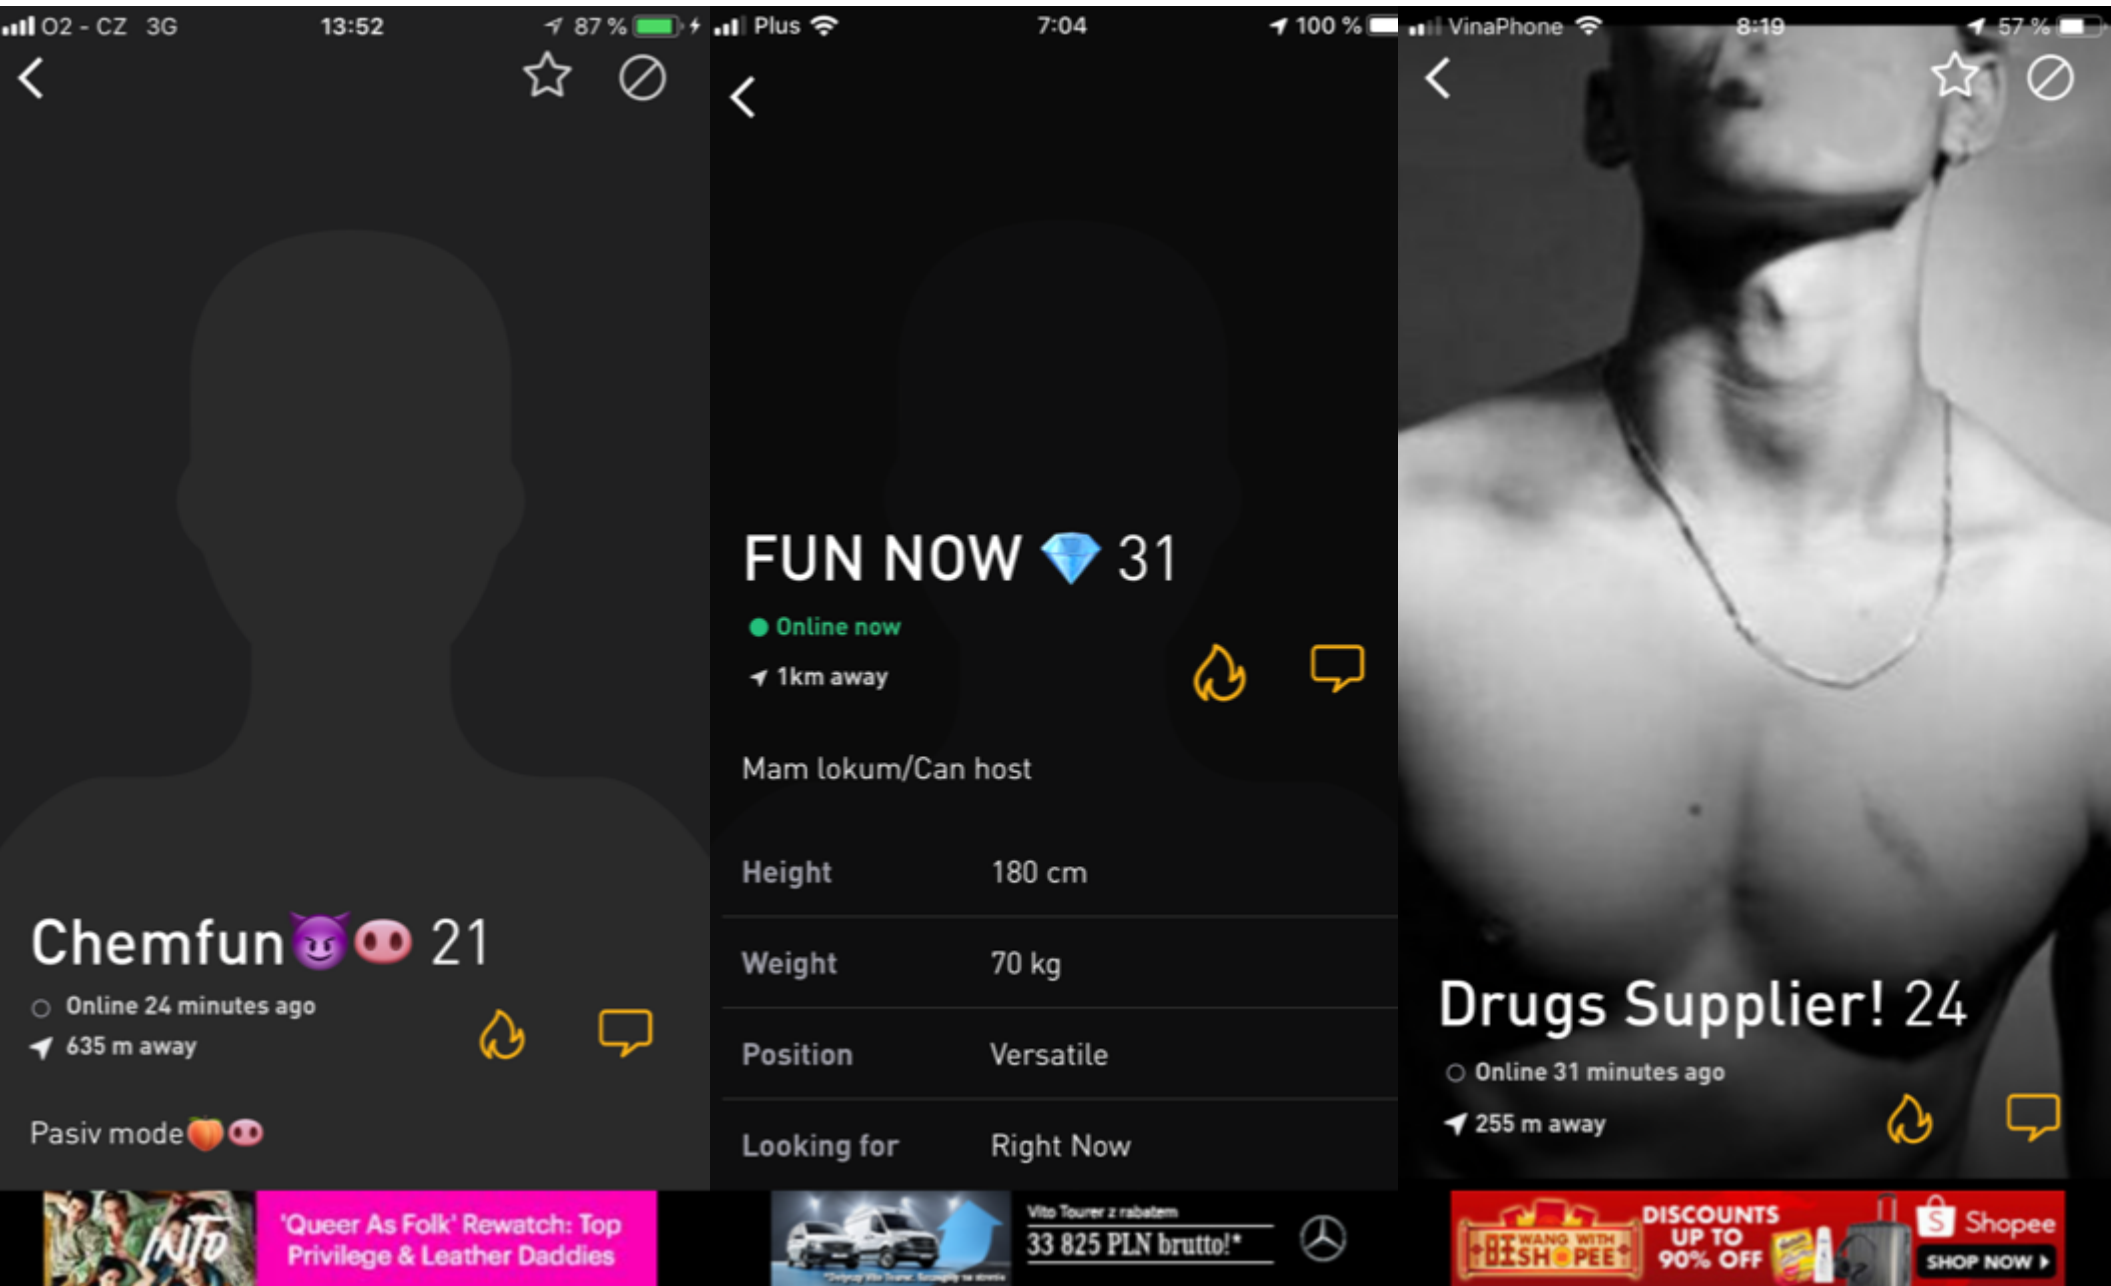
O2 - CZ 3G 13:52 87 %

Chemfun😈🐽 21
Online 24 minutes ago
635 m away

Pasiv mode🍑🐽

INTO
'Queer As Folk' Rewatch: Top Privilege & Leather Daddies

Plus 7:04 100 %

FUN NOW 💎 31
Online now
1km away

Mam lokum/Can host

| Height | 180 cm |
|---|---|
| Weight | 70 kg |
| Position | Versatile |
| Looking for | Right Now |

Vito Tourer z rabatem
33 825 PLN brutto!*

VinaPhone 8:19 57 %

Drugs Supplier! 24
Online 31 minutes ago
255 m away

DISCOUNTS UP TO 90% OFF
Shopee
SHOP NOW